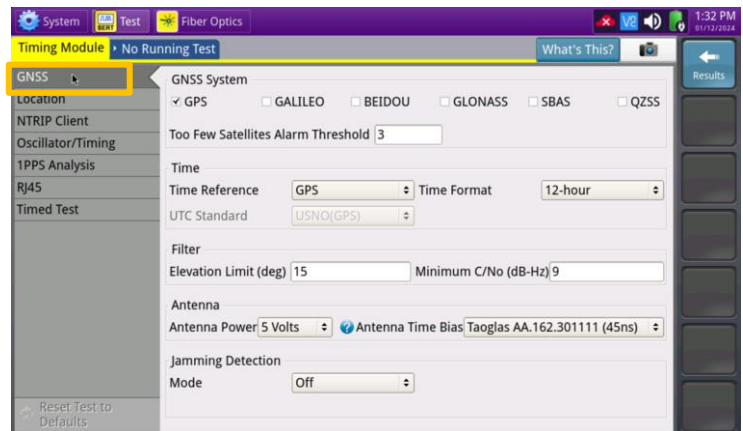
System BERT Test Fiber Optics

1:32 PM 01/12/2024

Timing Module ▸ No Running Test

What's This?

Results

GNSS
Location
NTRIP Client
Oscillator/Timing
1PPS Analysis
RJ45
Timed Test

Reset Test to Defaults

GNSS System
✓ GPS GALILEO BEIDOU GLONASS SBAS QZSS

Too Few Satellites Alarm Threshold 3

Time
Time Reference GPS Time Format 12-hour
UTC Standard USNO(GPS)

Filter
Elevation Limit (deg) 15 Minimum C/No (dB-Hz) 9

Antenna
Antenna Power 5 Volts Antenna Time Bias Taoglas AA.162.301111 (45ns)

Jamming Detection
Mode Off